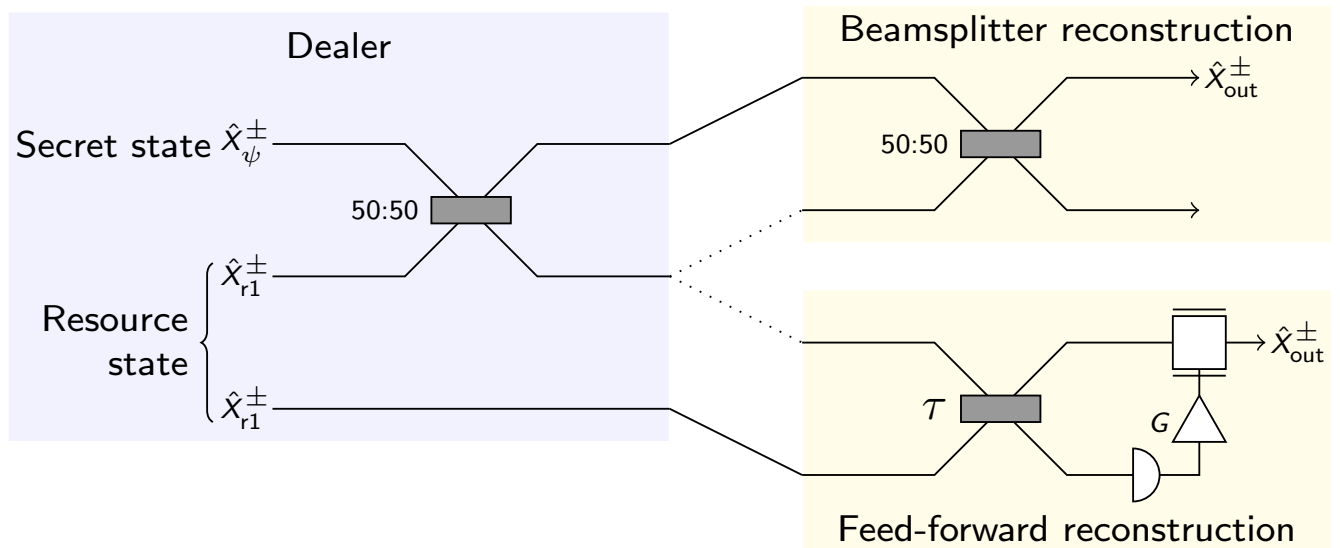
Dealer

Secret state $\hat{x}_{\psi}^{\pm}$

50:50

$\hat{X}_{r1}^{\pm}$

Resource state

$\hat{X}_{r1}^{\pm}$

Beamsplitter reconstruction

$\hat{X}_{out}^{\pm}$

50:50

$\hat{X}_{out}^{\pm}$

$\mathcal{T}$

$G$

Feed-forward reconstruction